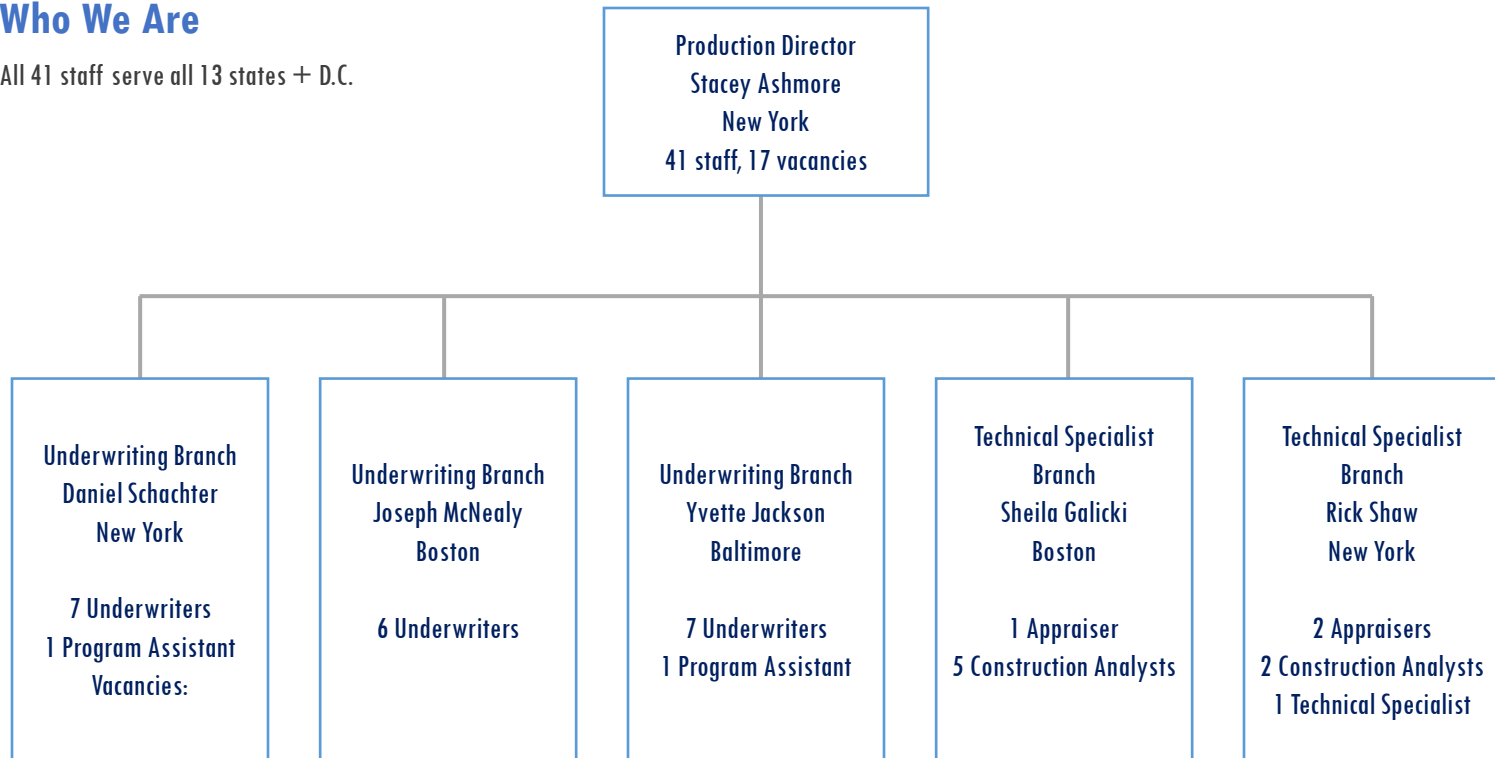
Who We Are

All 41 staff serve all 13 states + D.C.

Production Director
Stacey Ashmore
New York
41 staff, 17 vacancies

Underwriting Branch
Daniel Schachter
New York

7 Underwriters
1 Program Assistant
Vacancies:

Underwriting Branch
Joseph McNealy
Boston

6 Underwriters

Underwriting Branch
Yvette Jackson
Baltimore

7 Underwriters
1 Program Assistant

Technical Specialist Branch
Sheila Galicki
Boston

1 Appraiser
5 Construction Analysts

Technical Specialist Branch
Rick Shaw
New York

2 Appraisers
2 Construction Analysts
1 Technical Specialist